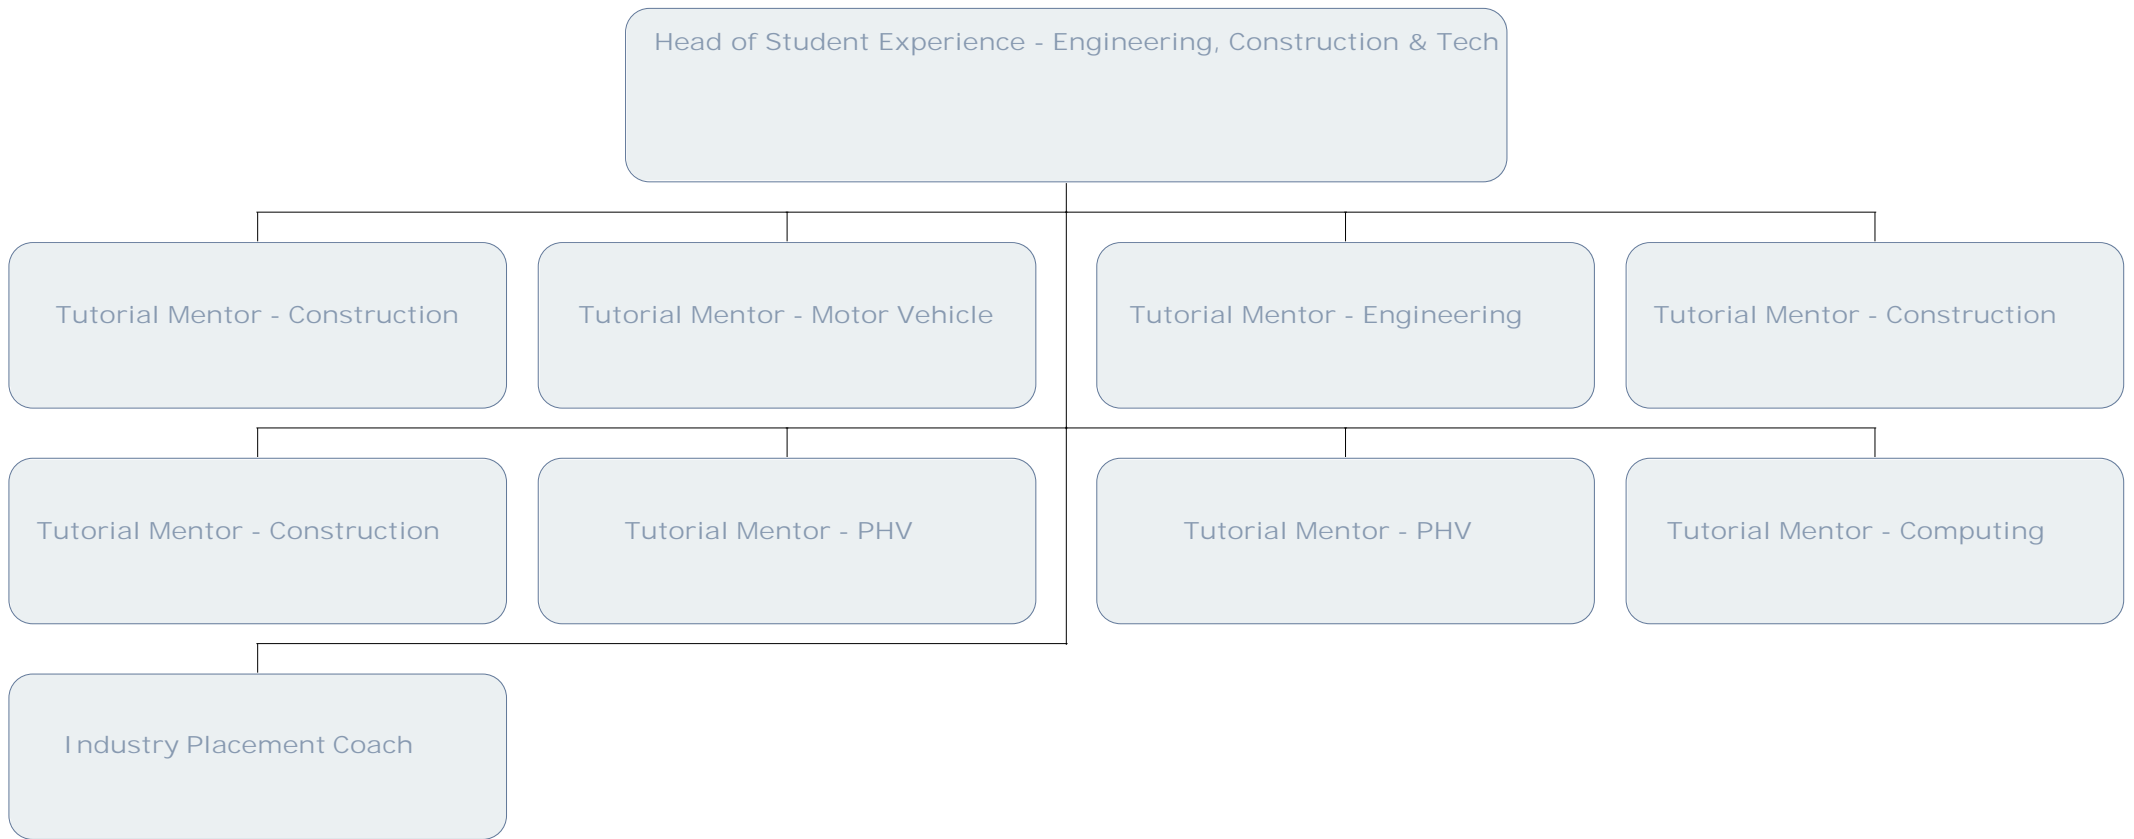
Head of Student Experience - Engineering, Construction & Tech

Tutorial Mentor - Construction

Tutorial Mentor - Motor Vehicle

Tutorial Mentor - Engineering

Tutorial Mentor - Construction

Tutorial Mentor - Construction

Tutorial Mentor - PHV

Tutorial Mentor - PHV

Tutorial Mentor - Computing

Industry Placement Coach